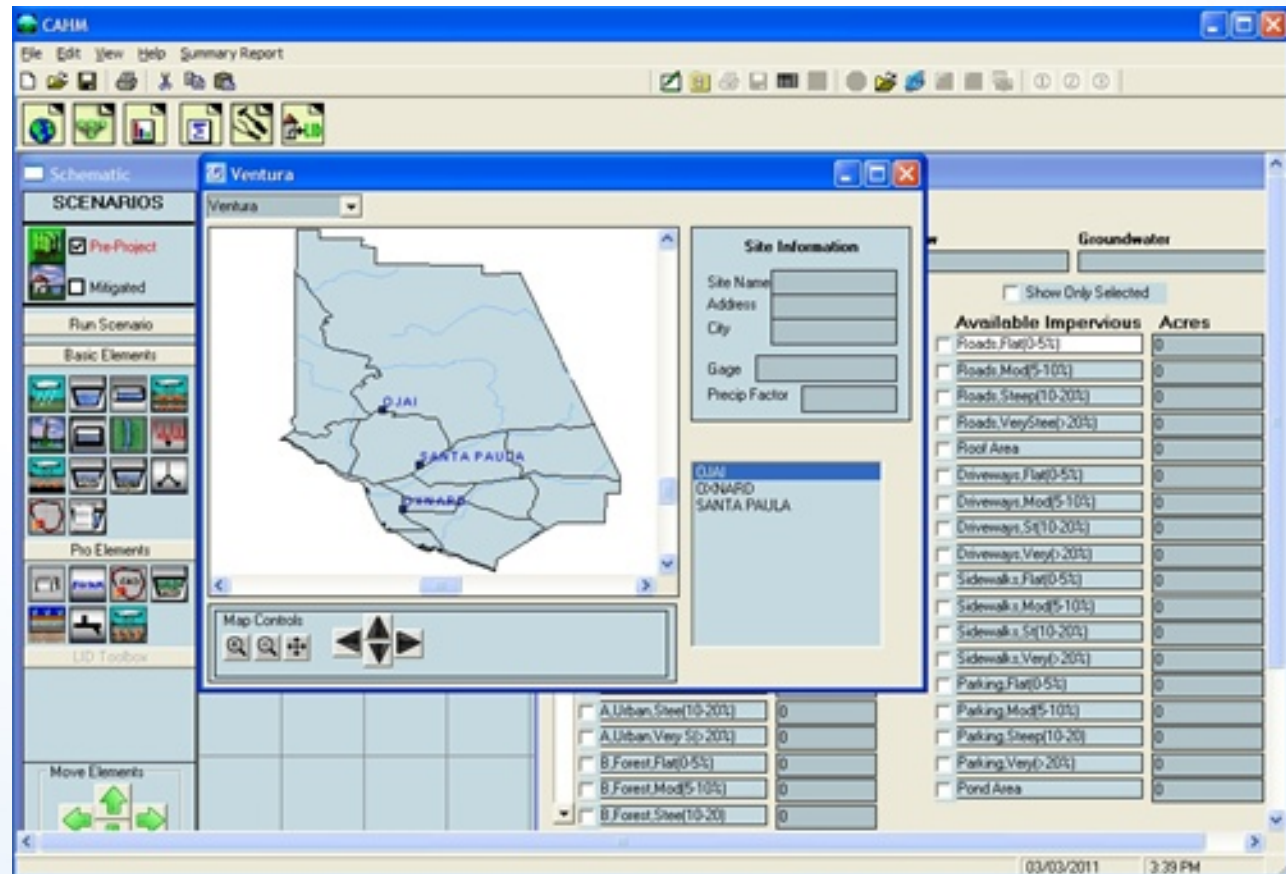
CAHM

File Edit View Help Summary Report

Schematic

SCENARIOS

Pre-Project

Mitigated

Run Scenario

Basic Elements

Pro Elements

LID Toolbox

Move Elements

Ventura

Ventura

OJAI

SANTA PAULA

OXNARD

Map Controls

Site Information

Site Name

Address

City

Gage

Precip Factor

OJAI
OXNARD
SANTA PAULA

Groundwater

Show Only Selected

Available Impervious Acres

| | |
|---|---|
| Roads,Flat(0-5%) | 0 |
| Roads,Mod(5-10%) | 0 |
| Roads,Steep(10-20%) | 0 |
| Roads,VerySteep(>20%) | 0 |
| Roof Area | 0 |
| Driveways,Flat(0-5%) | 0 |
| Driveways,Mod(5-10%) | 0 |
| Driveways,St(10-20%) | 0 |
| Driveways,Very(>20%) | 0 |
| Sidewalks,Flat(0-5%) | 0 |
| Sidewalks,Mod(5-10%) | 0 |
| Sidewalks,St(10-20%) | 0 |
| Sidewalks,Very(>20%) | 0 |
| Parking,Flat(0-5%) | 0 |
| Parking,Mod(5-10%) | 0 |
| Parking,Steep(10-20) | 0 |
| Parking,Very(>20%) | 0 |
| Pond Area | 0 |

| | |
|---|---|
| A,Urban,Stee(10-20%) | 0 |
| A,Urban,Very S(>20%) | 0 |
| B,Forest,Flat(0-5%) | 0 |
| B,Forest,Mod(5-10%) | 0 |
| B,Forest,Stee(10-20) | 0 |

03/03/2011 3:39 PM